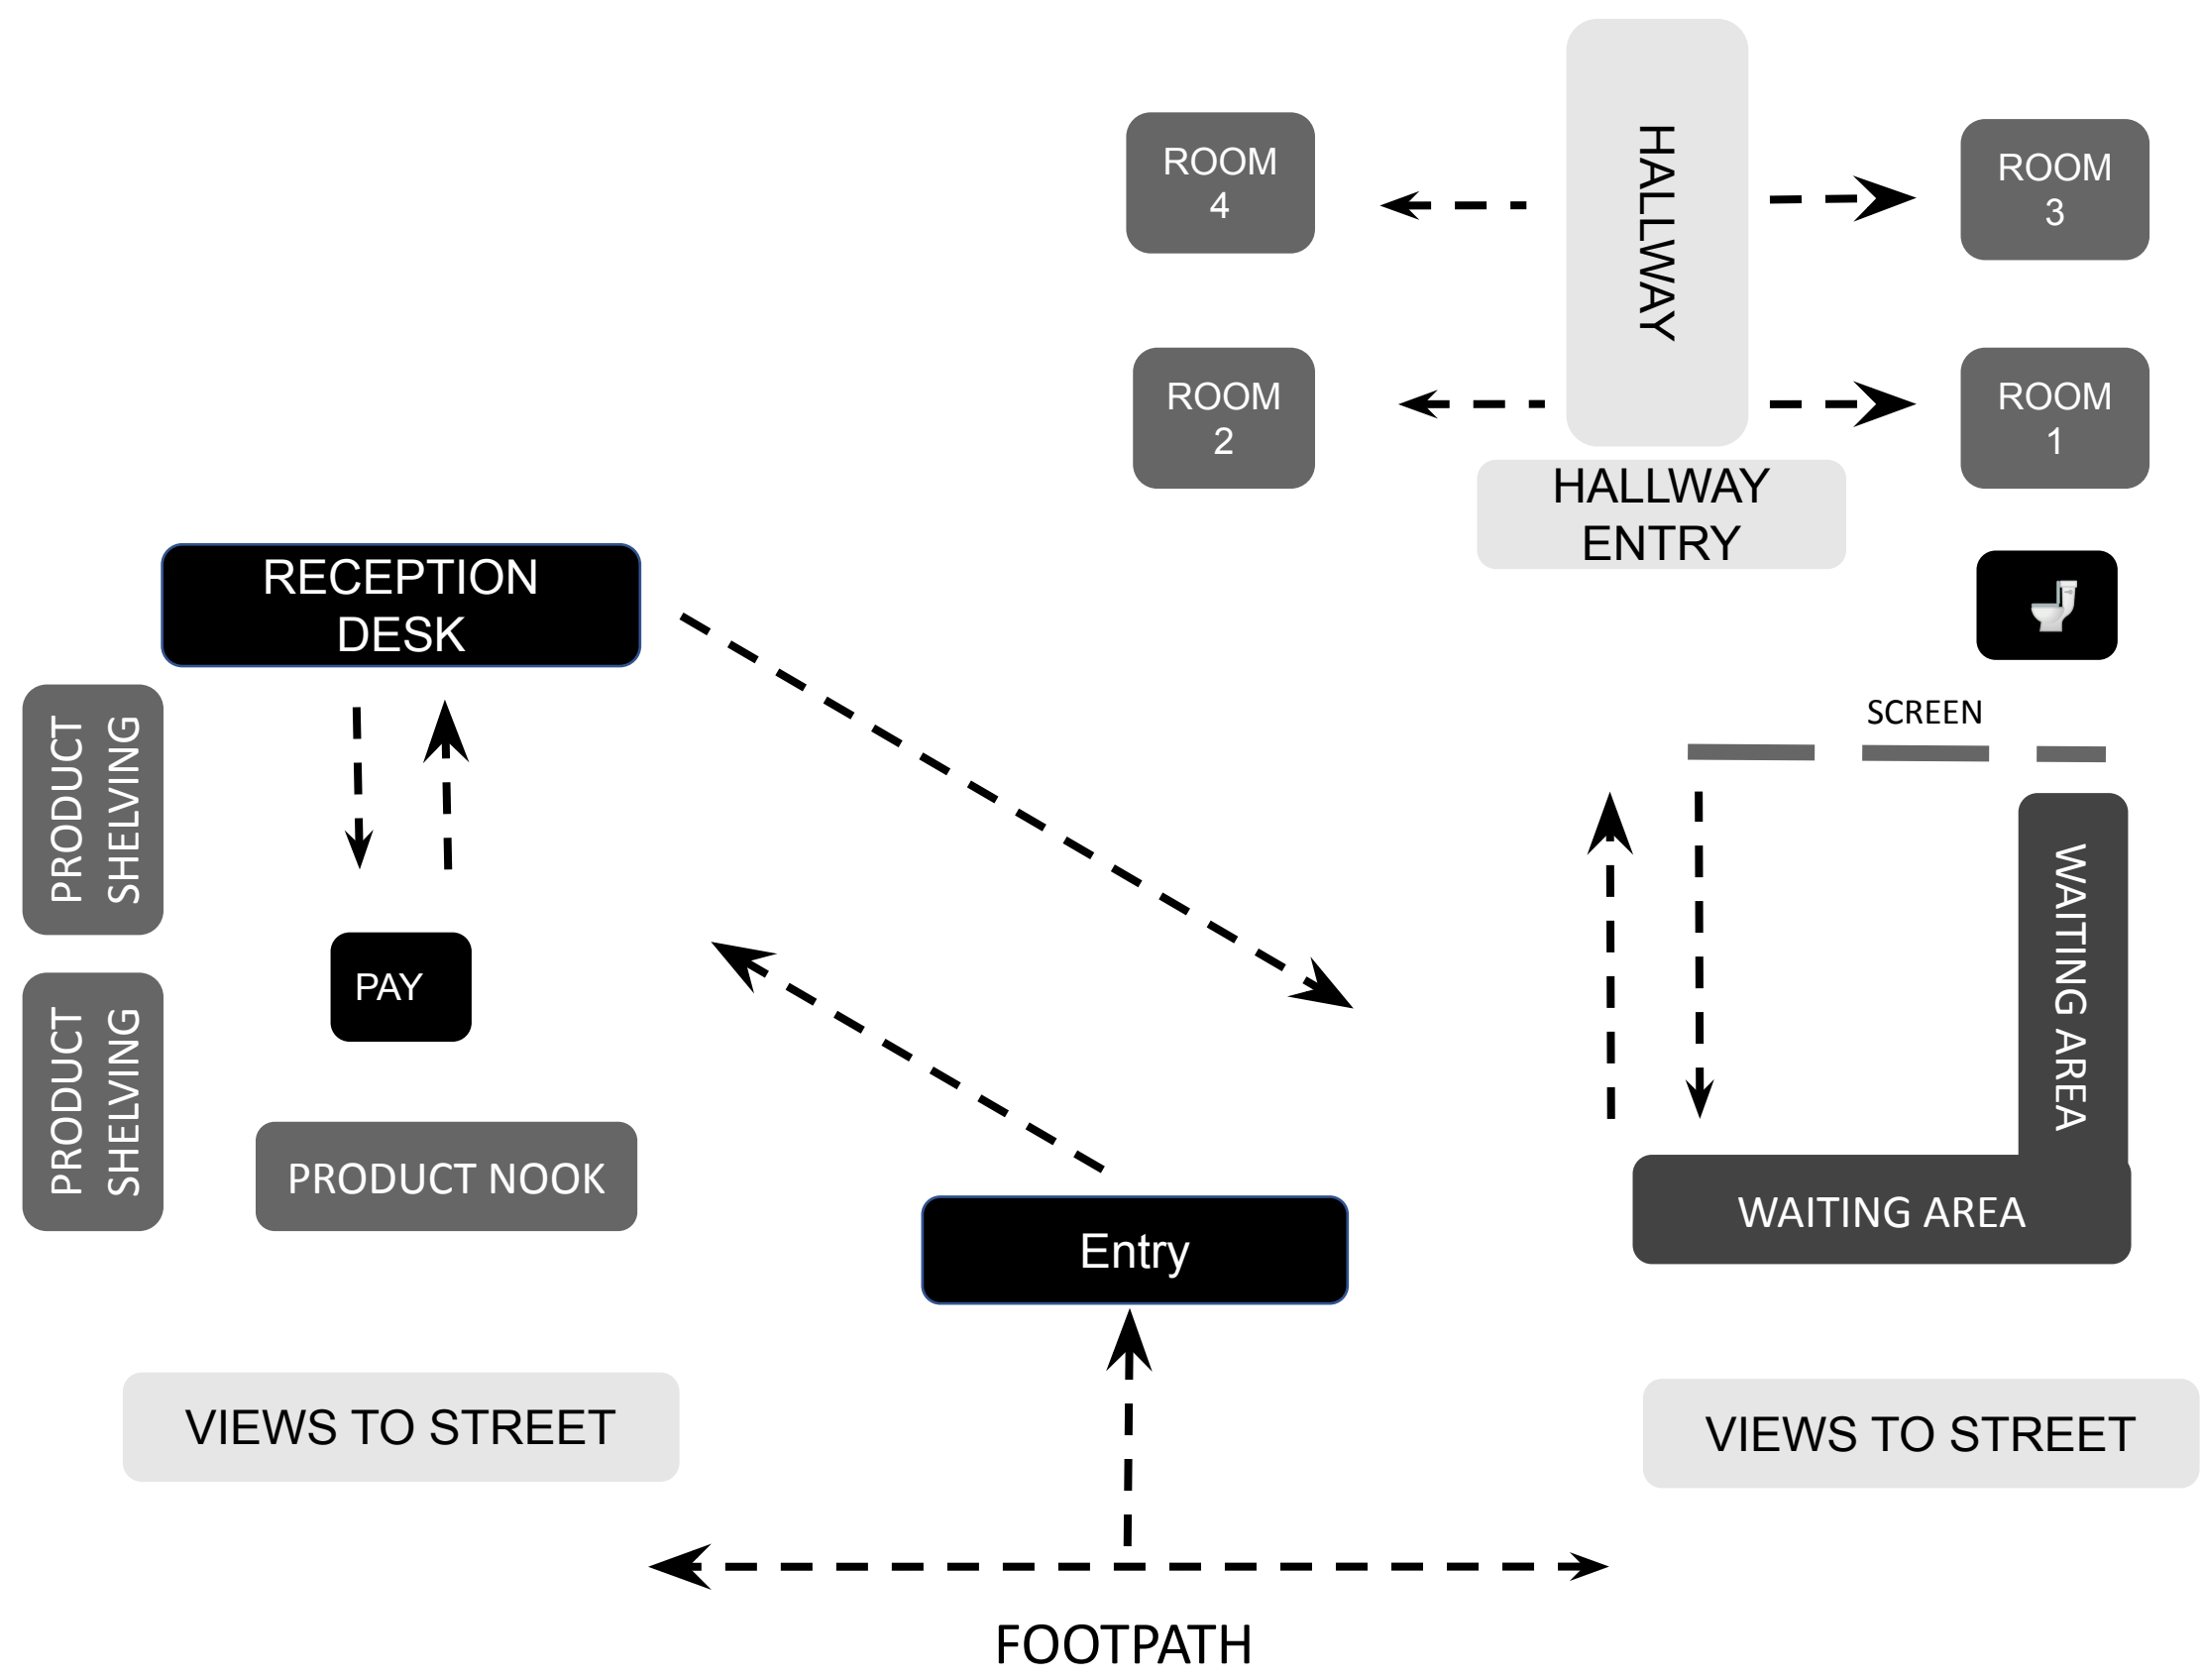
ROOM 4

HALLWAY

ROOM 3

ROOM 2

ROOM 1

HALLWAY ENTRY

RECEPTION DESK

SCREEN

PRODUCT SHELVING

PAY

WAITING AREA

PRODUCT SHELVING

PRODUCT NOOK

WAITING AREA

Entry

VIEWS TO STREET

VIEWS TO STREET

FOOTPATH